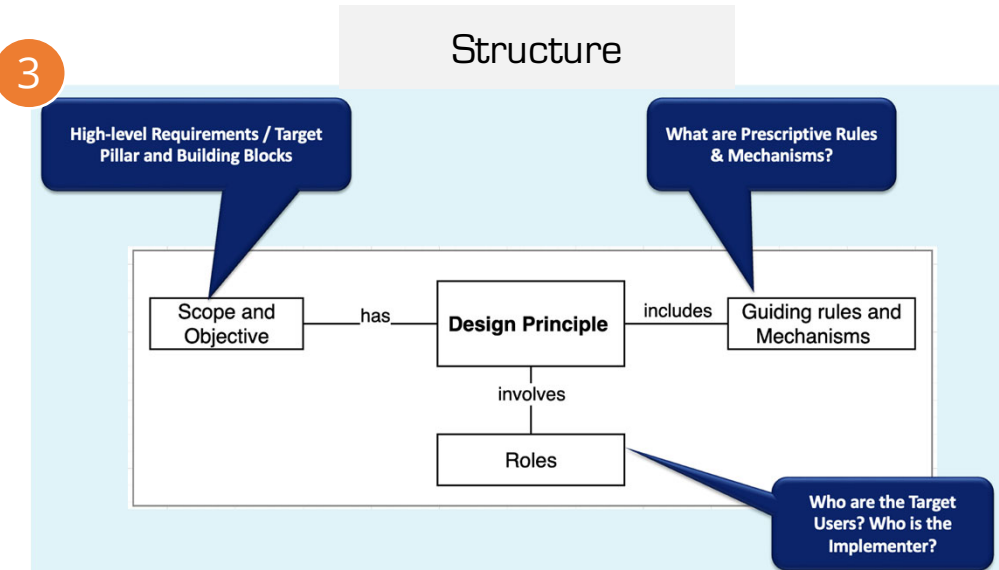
3

Structure

High-level Requirements / Target Pillar and Building Blocks

What are Prescriptive Rules & Mechanisms?

Scope and Objective

has

Design Principle

includes

Guiding rules and Mechanisms

involves

Roles

Who are the Target Users? Who is the Implementer?